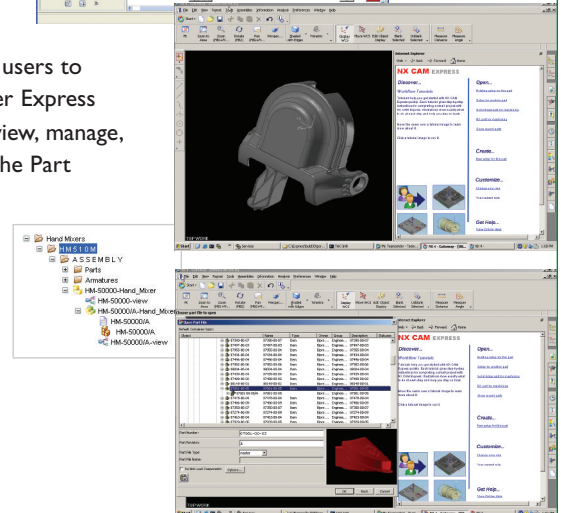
users to
er Express
view, manage,
he Part

Hand Mixers
HM510M
ASSEMBLY
Parts
Armatures
HM-50000-Hand_Mixer
HM-50000-view
HM-50000/A-Hand_Mixer
HM-50000/A
HM-50000/A
HM-50000/A-view

NX CAM EXPRESS
Discover...
Workflow Tutorials
Open...
Create...
Customize...
Get Help...